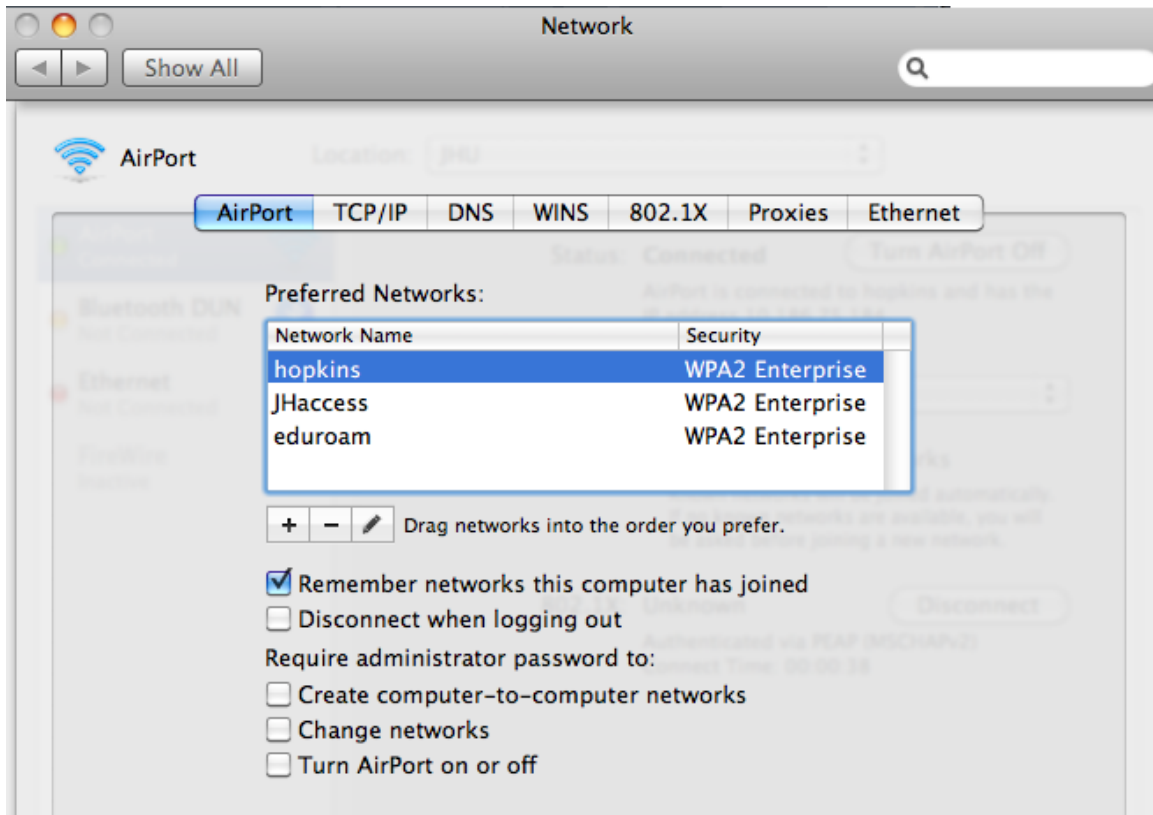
Network

Show All

AirPort

Location: JHU

AirPort | TCP/IP | DNS | WINS | 802.1X | Proxies | Ethernet

Bluetooth DUN
Not Connected

Ethernet
Not Connected

FireWire
Inactive

Status: Connected

Turn AirPort Off

Preferred Networks:

| Network Name | Security |
|---|---|
| hopkins | WPA2 Enterprise |
| JHaccess | WPA2 Enterprise |
| eduroam | WPA2 Enterprise |

+ − Drag networks into the order you prefer.

Remember networks this computer has joined

Disconnect when logging out

Require administrator password to:

Create computer-to-computer networks

Change networks

Turn AirPort on or off

Unknown

Disconnect

Authenticated via PEAP (MSCHAPv2)
Connect Time: 00:00:38